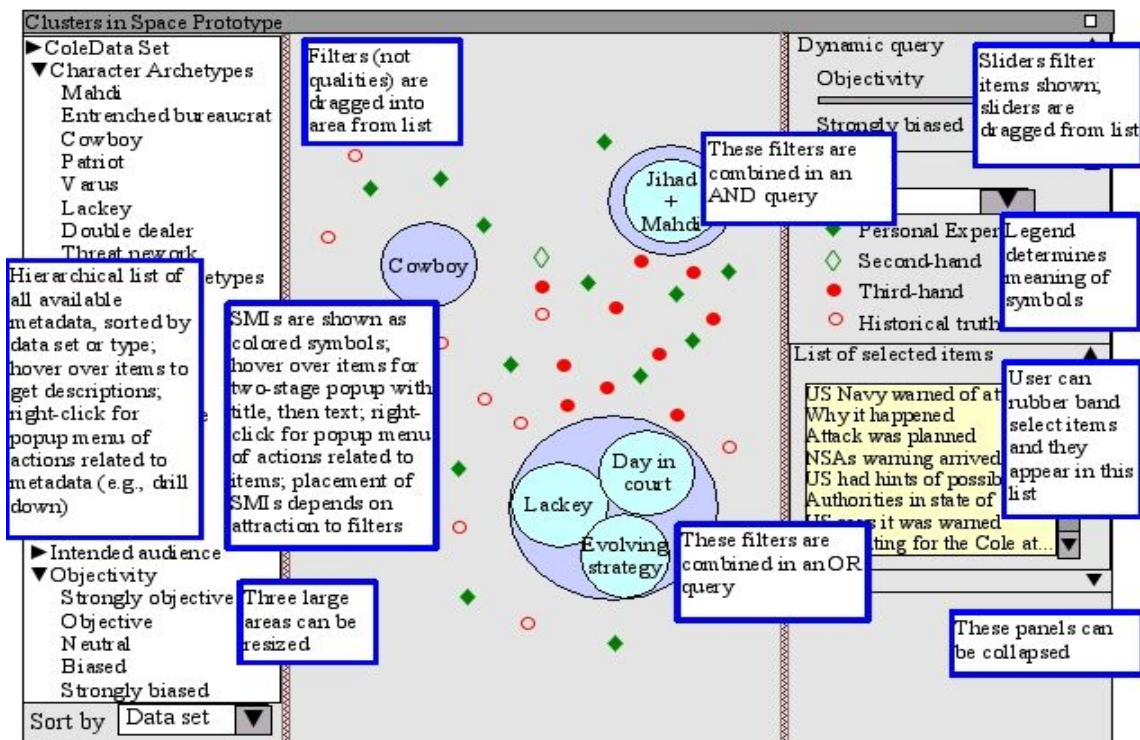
Clusters in Space Prototype

►ColeData Set
▼Character Archetypes
Mahdi
Entrenched bureaucrat
Cowboy
Patriot
Varus
Lackey
Double dealer
Threat network
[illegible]etypes

Hierarchical list of all available metadata, sorted by data set or type; hover over items to get descriptions; right-click for popup menu of actions related to metadata (e.g., drill down)

►Intended audience
▼Objectivity
Strongly objective
Objective
Neutral
Biased
Strongly biased

Sort by Data set

Filters (not qualities) are dragged into area from list

Cowboy

Jihad + Mahdi

These filters are combined in an AND query

SMIs are shown as colored symbols; hover over items for two-stage popup with title, then text; right-click for popup menu of actions related to items; placement of SMIs depends on attraction to filters

Day in court

Lackey

Evolving strategy

These filters are combined in an OR query

Three large areas can be resized

Dynamic query
Objectivity
Strongly biased

Sliders filter items shown; sliders are dragged from list

Personal Exper
Second-hand
Third-hand
Historical truth

Legend determines meaning of symbols

List of selected items

US Navy warned of at
Why it happened
Attack was planned
NSAs warning arrived
US had hints of possib
Authorities in state of
US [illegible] it was warned
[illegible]ting for the Cole at...

User can rubber band select items and they appear in this list

These panels can be collapsed